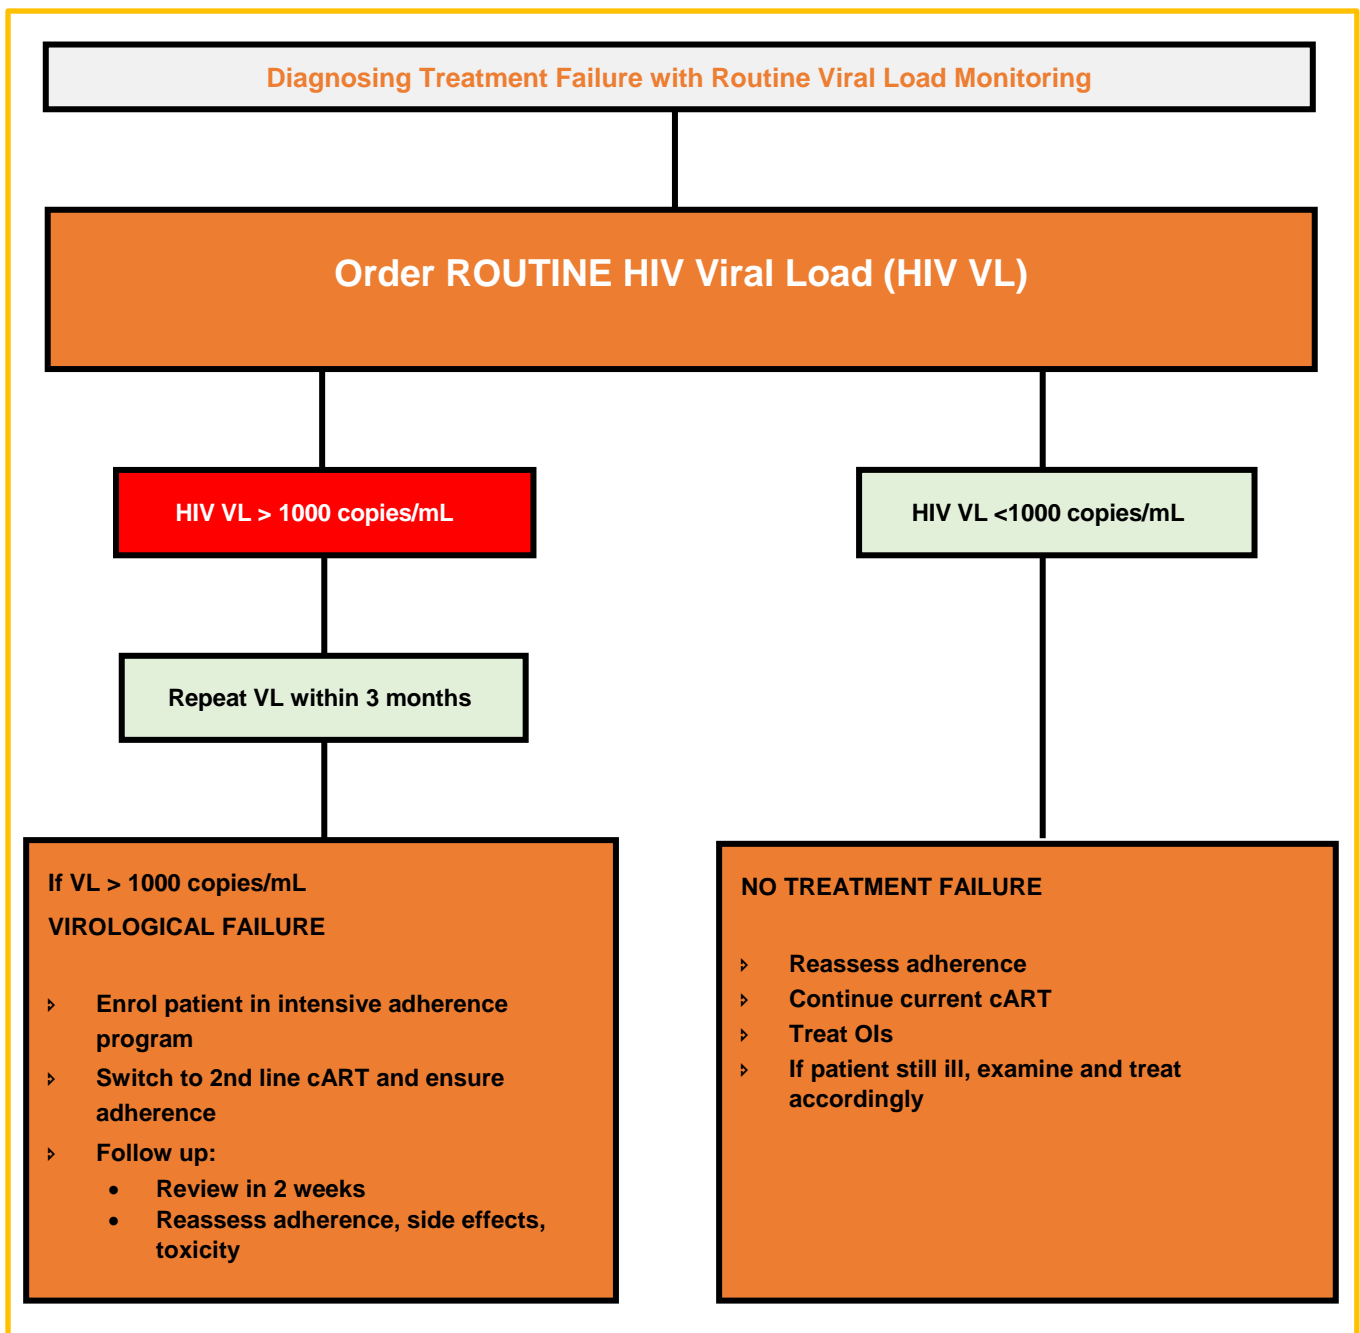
Diagnosing Treatment Failure with Routine Viral Load Monitoring

Order ROUTINE HIV Viral Load (HIV VL)

HIV VL > 1000 copies/mL

HIV VL <1000 copies/mL

Repeat VL within 3 months

If VL > 1000 copies/mL

VIROLOGICAL FAILURE

- Enrol patient in intensive adherence program
- Switch to 2nd line cART and ensure adherence
- Follow up:
  - Review in 2 weeks
  - Reassess adherence, side effects, toxicity

NO TREATMENT FAILURE

- Reassess adherence
- Continue current cART
- Treat OIs
- If patient still ill, examine and treat accordingly